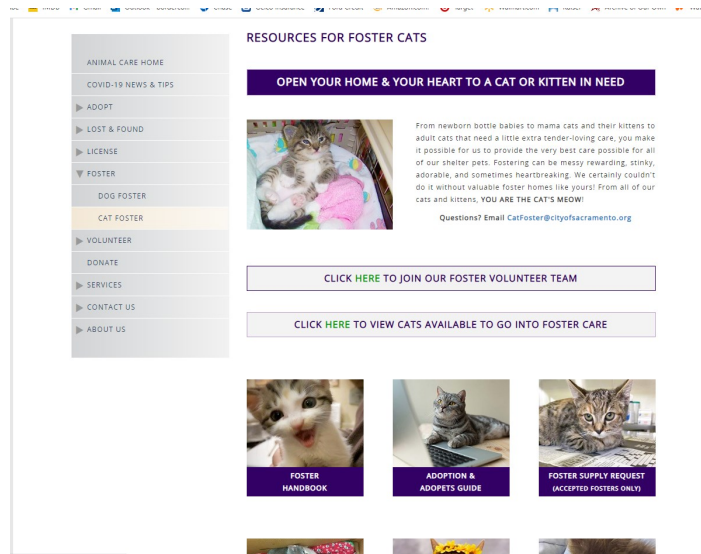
ANIMAL CARE HOME
COVID-19 NEWS & TIPS
ADOPT
LOST & FOUND
LICENSE
FOSTER
DOG FOSTER
CAT FOSTER
VOLUNTEER
DONATE
SERVICES
CONTACT US
ABOUT US

RESOURCES FOR FOSTER CATS

OPEN YOUR HOME & YOUR HEART TO A CAT OR KITTEN IN NEED

From newborn bottle babies to mama cats and their kittens to adult cats that need a little extra tender-loving care, you make it possible for us to provide the very best care possible for all of our shelter pets. Fostering can be messy rewarding, stinky, adorable, and sometimes heartbreaking. We certainly couldn't do it without valuable foster homes like yours! From all of our cats and kittens, YOU ARE THE CAT'S MEOW!

Questions? Email CatFoster@cityofsacramento.org

CLICK HERE TO JOIN OUR FOSTER VOLUNTEER TEAM

CLICK HERE TO VIEW CATS AVAILABLE TO GO INTO FOSTER CARE

FOSTER HANDBOOK

ADOPTION & ADOPETS GUIDE

FOSTER SUPPLY REQUEST (ACCEPTED FOSTERS ONLY)